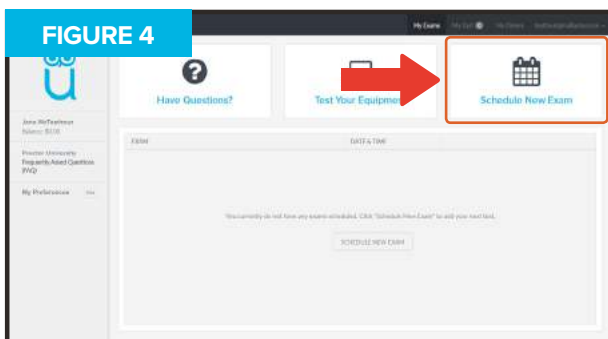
FIGURE 4

My Exams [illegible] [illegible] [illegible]

Have Questions?

Test Your Equipme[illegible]

Schedule New Exam

Jane McTestmore
Balance: $0.00

Proctor University
Frequently Asked Questions (FAQ)

My Preferences

EXAM

DATE & TIME

You currently do not have any exams scheduled. Click "Schedule New Exam" to add your next test.

SCHEDULE NEW EXAM